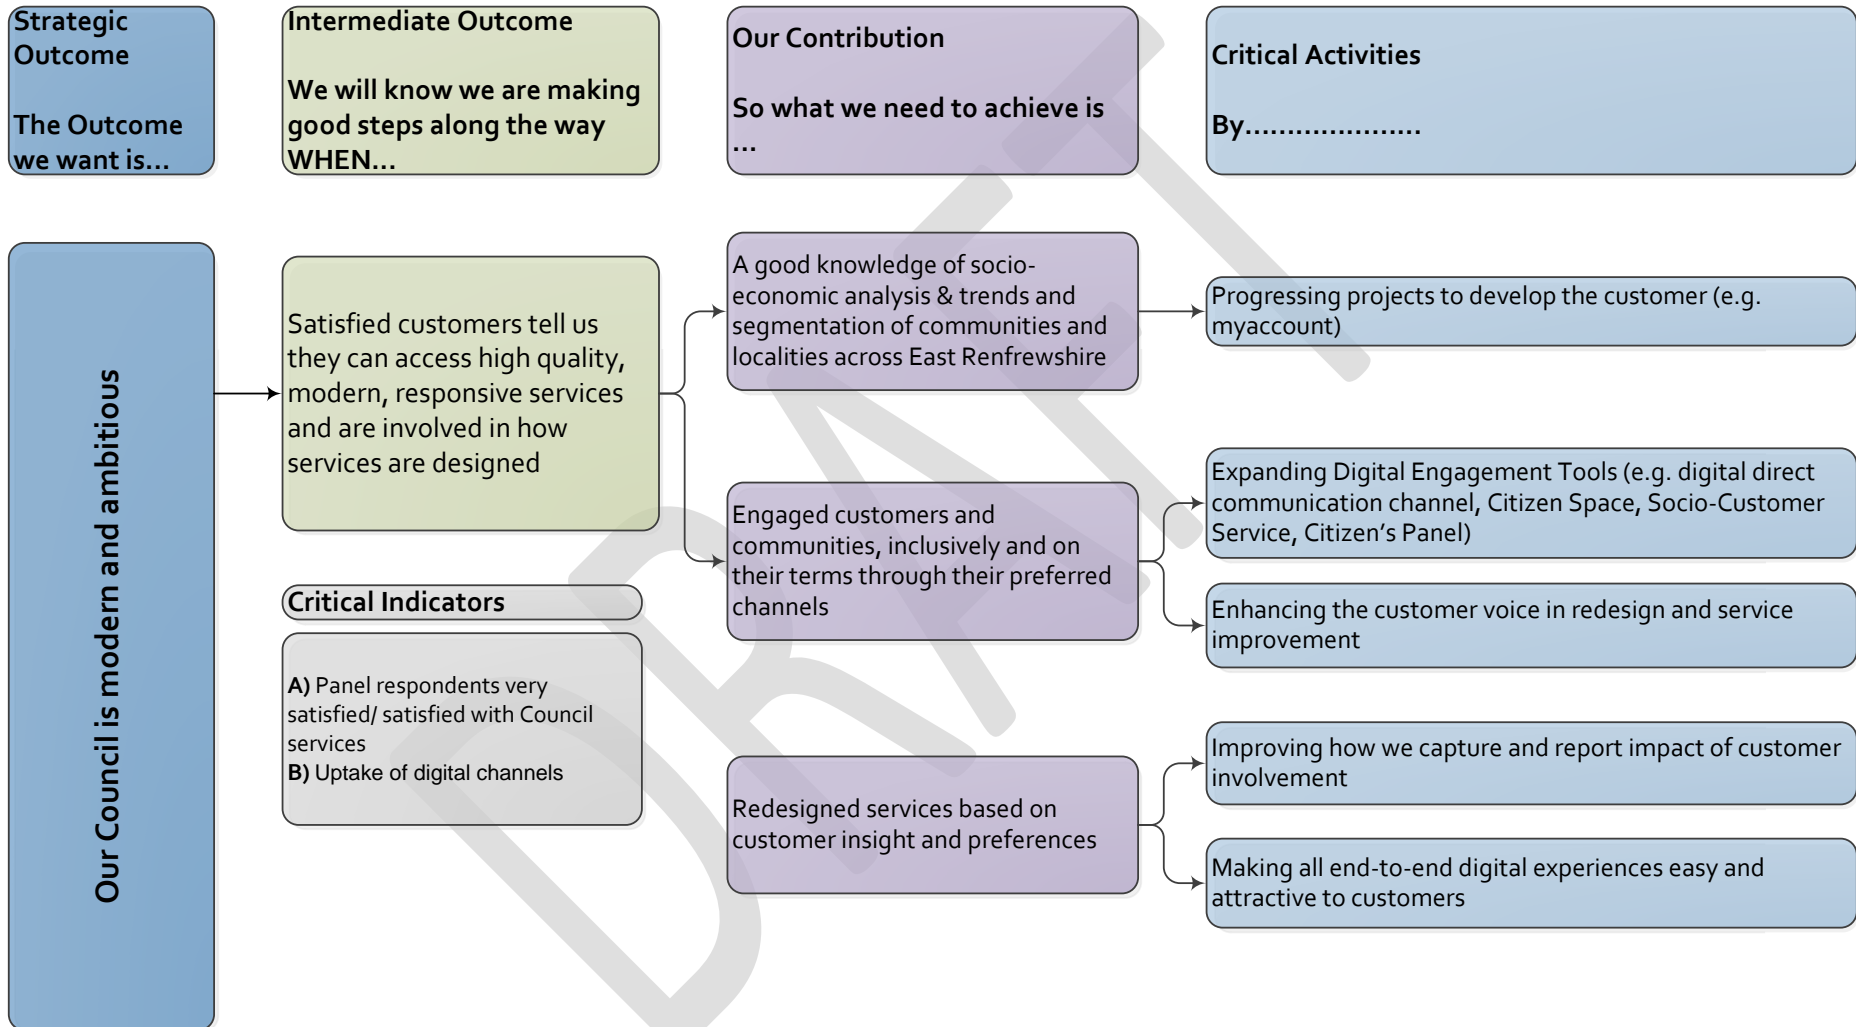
Strategic Outcome

The Outcome we want is...

Intermediate Outcome

We will know we are making good steps along the way WHEN...

Our Contribution

So what we need to achieve is ...

Critical Activities

By....................

Our Council is modern and ambitious

Satisfied customers tell us they can access high quality, modern, responsive services and are involved in how services are designed

Critical Indicators

A) Panel respondents very satisfied/ satisfied with Council services
B) Uptake of digital channels

A good knowledge of socio-economic analysis & trends and segmentation of communities and localities across East Renfrewshire

Engaged customers and communities, inclusively and on their terms through their preferred channels

Redesigned services based on customer insight and preferences

Progressing projects to develop the customer (e.g. myaccount)

Expanding Digital Engagement Tools (e.g. digital direct communication channel, Citizen Space, Socio-Customer Service, Citizen's Panel)

Enhancing the customer voice in redesign and service improvement

Improving how we capture and report impact of customer involvement

Making all end-to-end digital experiences easy and attractive to customers

DRAFT